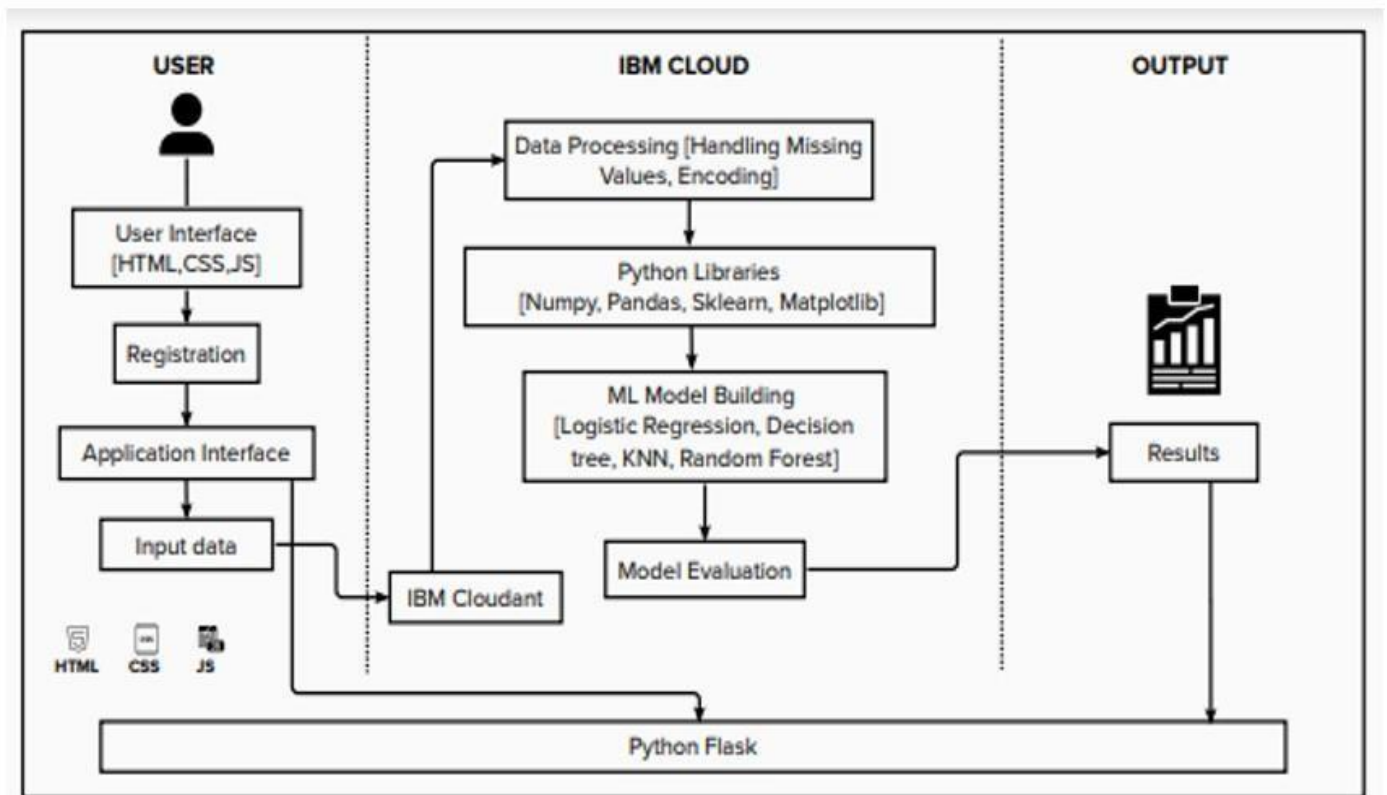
USER

IBM CLOUD

OUTPUT

User Interface [HTML,CSS,JS]

Registration

Application Interface

Input data

HTML CSS JS

Data Processing [Handling Missing Values, Encoding]

Python Libraries [Numpy, Pandas, Sklearn, Matplotlib]

ML Model Building [Logistic Regression, Decision tree, KNN, Random Forest]

Model Evaluation

IBM Cloudant

Results

Python Flask